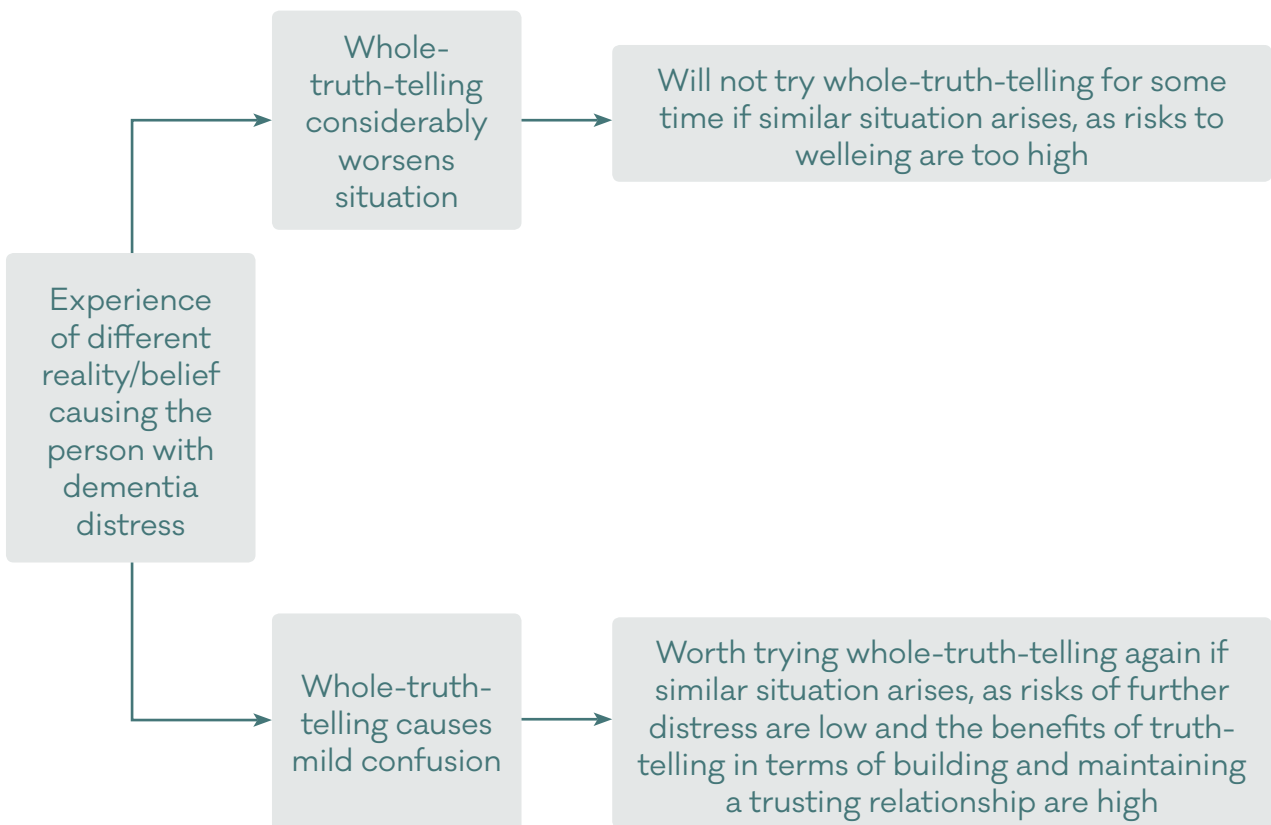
Experience of different reality/belief causing the person with dementia distress

Whole-truth-telling considerably worsens situation

Will not try whole-truth-telling for some time if similar situation arises, as risks to welleing are too high

Whole-truth-telling causes mild confusion

Worth trying whole-truth-telling again if similar situation arises, as risks of further distress are low and the benefits of truth-telling in terms of building and maintaining a trusting relationship are high